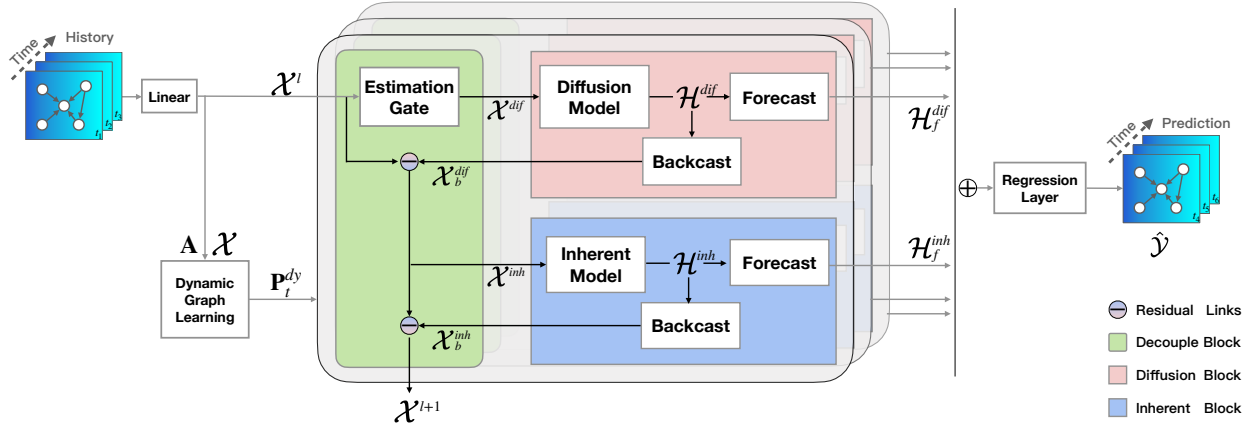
Time
History
$t_1$ $t_2$ $t_3$
Linear
$\mathcal{X}^l$
Estimation Gate
$\mathcal{X}^{dif}$
Diffusion Model
$\mathcal{H}^{dif}$
Forecast
$\mathcal{H}_f^{dif}$
Backcast
$\mathcal{X}_b^{dif}$
$\mathbf{A}$ $\mathcal{X}$
Dynamic Graph Learning
$\mathbf{P}_t^{dy}$
$\mathcal{X}^{inh}$
Inherent Model
$\mathcal{H}^{inh}$
Forecast
$\mathcal{H}_f^{inh}$
Backcast
$\mathcal{X}_b^{inh}$
$\mathcal{X}^{l+1}$
$\oplus$
Regression Layer
Time
Prediction
$t_4$ $t_5$ $t_6$
$\hat{\mathcal{Y}}$
Residual Links
Decouple Block
Diffusion Block
Inherent Block